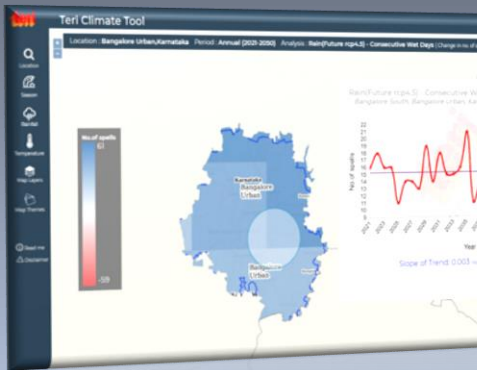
Teri Climate Tool

Location : Bangalore Urban,Karnataka | Period : Annual (2021-2050) | Analysis : Rain(Future rcp4.5) - Consecutive Wet Days (Change in no. of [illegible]

Location
Season
Rainfall
Temperature
Map Layers
Map Themes
Read me
Disclaimer

No.of spells
61
-59

Karnataka
Bangalore Urban
Bangalore Urban

Rain(Future rcp4.5) - Consecutive Wet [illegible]
Bangalore South, Bangalore Urban, Ka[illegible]

No. of spells

Year

Slope of Trend: 0.003 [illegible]